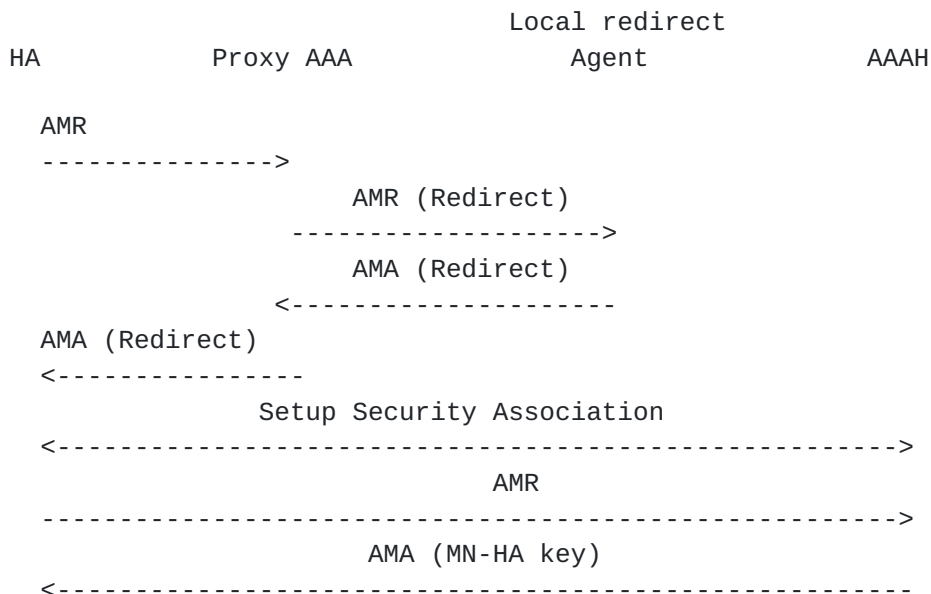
Local redirect
HA Proxy AAA Agent AAAH

AMR
--------------->
AMR (Redirect)
-------------------->
AMA (Redirect)
<--------------------
AMA (Redirect)
<----------------
Setup Security Association
<---------------------------------------------------->
AMR
----------------------------------------------------->
AMA (MN-HA key)
<-----------------------------------------------------